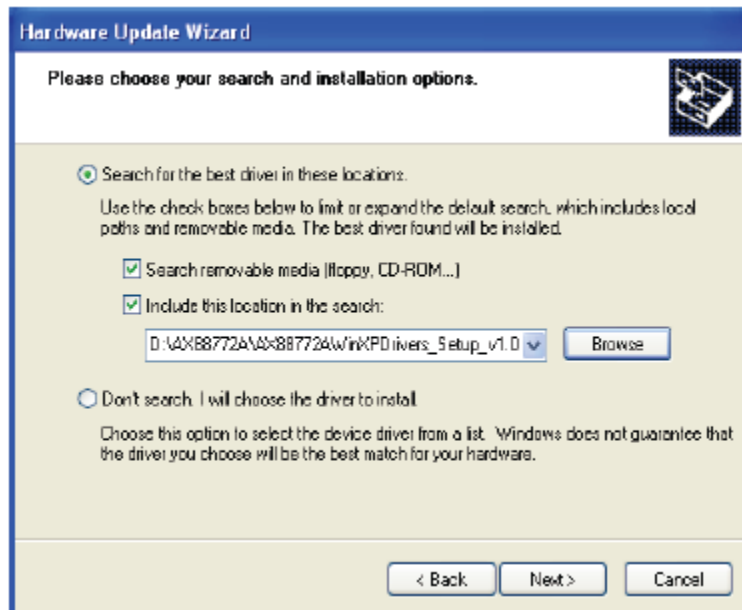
Hardware Update Wizard

Please choose your search and installation options.

Search for the best driver in these locations.

Use the check boxes below to limit or expand the default search, which includes local paths and removable media. The best driver found will be installed.

Search removable media (floppy, CD-ROM...)

Include this location in the search:

D:\AX88772A\AX88772A\WinXPDrivers_Setup_v1.0

Browse

Don't search. I will choose the driver to install.

Choose this option to select the device driver from a list. Windows does not guarantee that the driver you choose will be the best match for your hardware.

< Back

Next >

Cancel